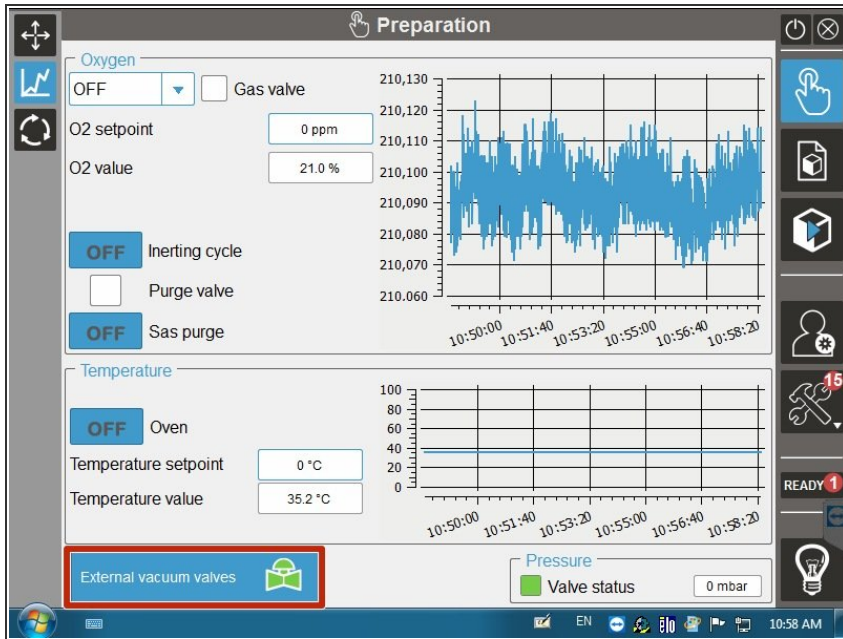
Preparation

Oxygen

OFF

Gas valve

O2 setpoint

0 ppm

O2 value

21.0 %

OFF

Inerting cycle

Purge valve

OFF

Sas purge

210,130
210,120
210,110
210,100
210,090
210,080
210,070
210.060

10:50:00
10:51:40
10:53:20
10:55:00
10:56:40
10:58:20

Temperature

OFF

Oven

Temperature setpoint

0 °C

Temperature value

35.2 °C

100
80
60
40
20
0

10:50:00
10:51:40
10:53:20
10:55:00
10:56:40
10:58:20

External vacuum valves

Pressure

Valve status

0 mbar

15

READY 1

EN

10:58 AM